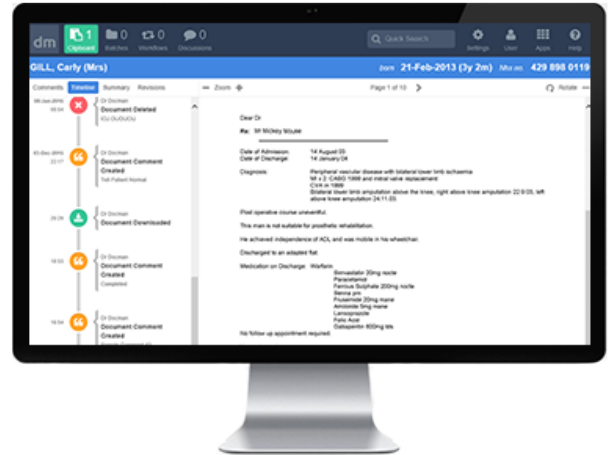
dm

1 Clipboard

0 Batches

0 Workflows

0 Discussions

Quick Search

Settings

User

Apps

Help

GILL, Carly (Mrs)

born 21-Feb-2013 (3y 2m)

Nhs no. 429 898 0119

Comments

Timeline

Summary

Revisions

Zoom

Page 1 of 10

Rotate

Dr Docman

Document Deleted

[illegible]

Dr Docman

Document Comment Created

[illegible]

Dr Docman

Document Downloaded

Dr Docman

Document Comment Created

Completed

Dr Docman

Document Comment Created

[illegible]

Dear Dr

Re: Mr Mickey Mouse

Date of Admission: 14 August 03
Date of Discharge: 14 January 04

Diagnosis: Peripheral vascular disease with bilateral lower limb ischaemia
MI x 2: CABG 1998 and mitral valve replacement
CVA in 1999
Bilateral lower limb amputation above the knee, right above knee amputation 22.9.03, left above knee amputation 24.11.03.

Post operative course uneventful.

This man is not suitable for prosthetic rehabilitation.

He achieved independence of ADL and was mobile in his wheelchair.

Discharged to an adapted flat.

Medication on Discharge: Warfarin
Simvastatin 20mg nocte
Paracetamol
Ferrous Sulphate 200mg nocte
Senna prn
Frusemide 20mg mane
Amlodipine 5mg mane
Lansoprazole
Folic Acid
Gabapentin 600mg tds

No follow up appointment required.